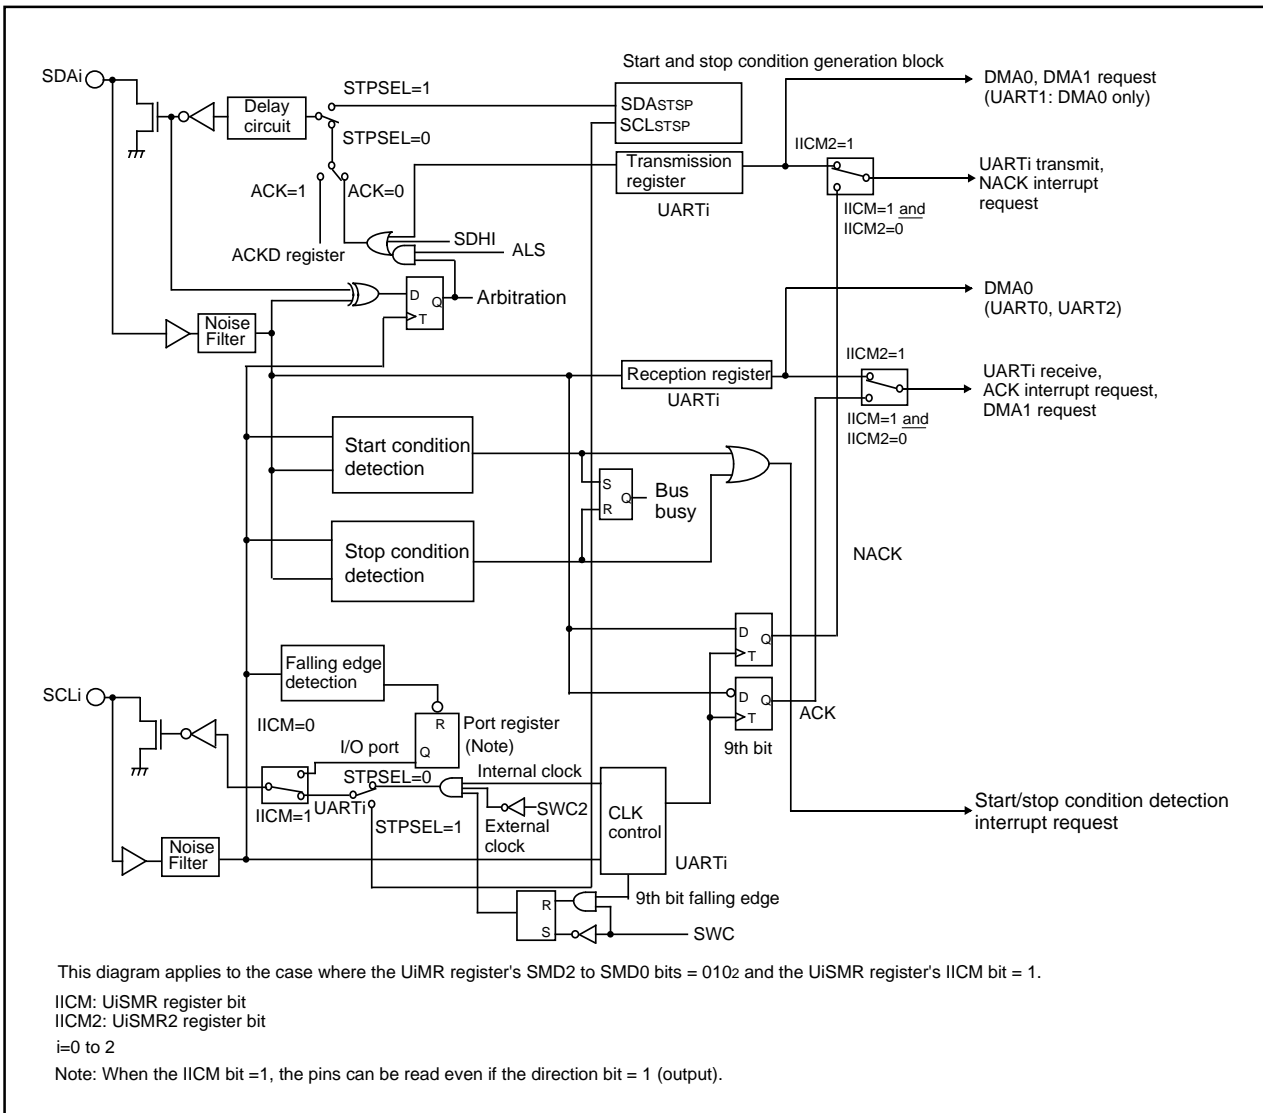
Start and stop condition generation block

SDAi

STPSEL=1

Delay circuit

STPSEL=0

SDASTSP
SCLSTSP

DMA0, DMA1 request (UART1: DMA0 only)

Transmission register

UARTi

IICM2=1

UARTi transmit, NACK interrupt request

IICM=1 and IICM2=0

ACK=1

ACK=0

ACKD register

SDHI

ALS

D Q
T

Arbitration

Noise Filter

DMA0 (UART0, UART2)

IICM2=1

Reception register

UARTi

UARTi receive, ACK interrupt request, DMA1 request

IICM=1 and IICM2=0

Start condition detection

S Q
R

Bus busy

Stop condition detection

NACK

D Q
T

Falling edge detection

SCLi

R
Q

Port register (Note)

IICM=0

I/O port

D Q
T

ACK

9th bit

IICM=1

STPSEL=0

UARTi

STPSEL=1

Internal clock

SWC2

External clock

CLK control

Start/stop condition detection interrupt request

Noise Filter

UARTi

9th bit falling edge

R
S

SWC

This diagram applies to the case where the UiMR register's SMD2 to SMD0 bits = $010_2$ and the UiSMR register's IICM bit = 1.

IICM: UiSMR register bit
IICM2: UiSMR2 register bit

i=0 to 2

Note: When the IICM bit =1, the pins can be read even if the direction bit = 1 (output).